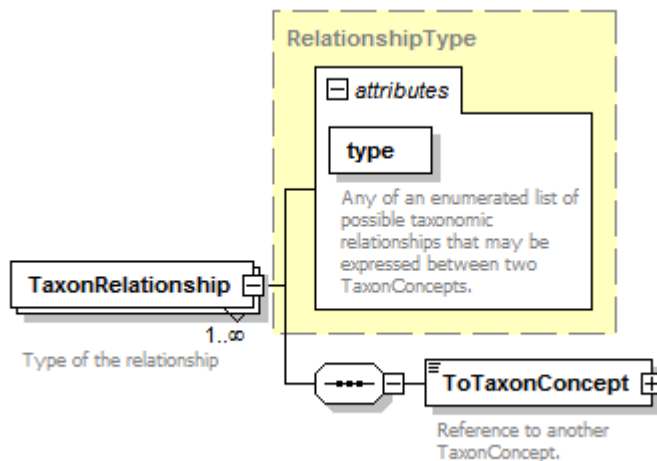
RelationshipType

attributes

type

Any of an enumerated list of possible taxonomic relationships that may be expressed between two TaxonConcepts.

TaxonRelationship

1..∞

Type of the relationship

ToTaxonConcept

Reference to another TaxonConcept.